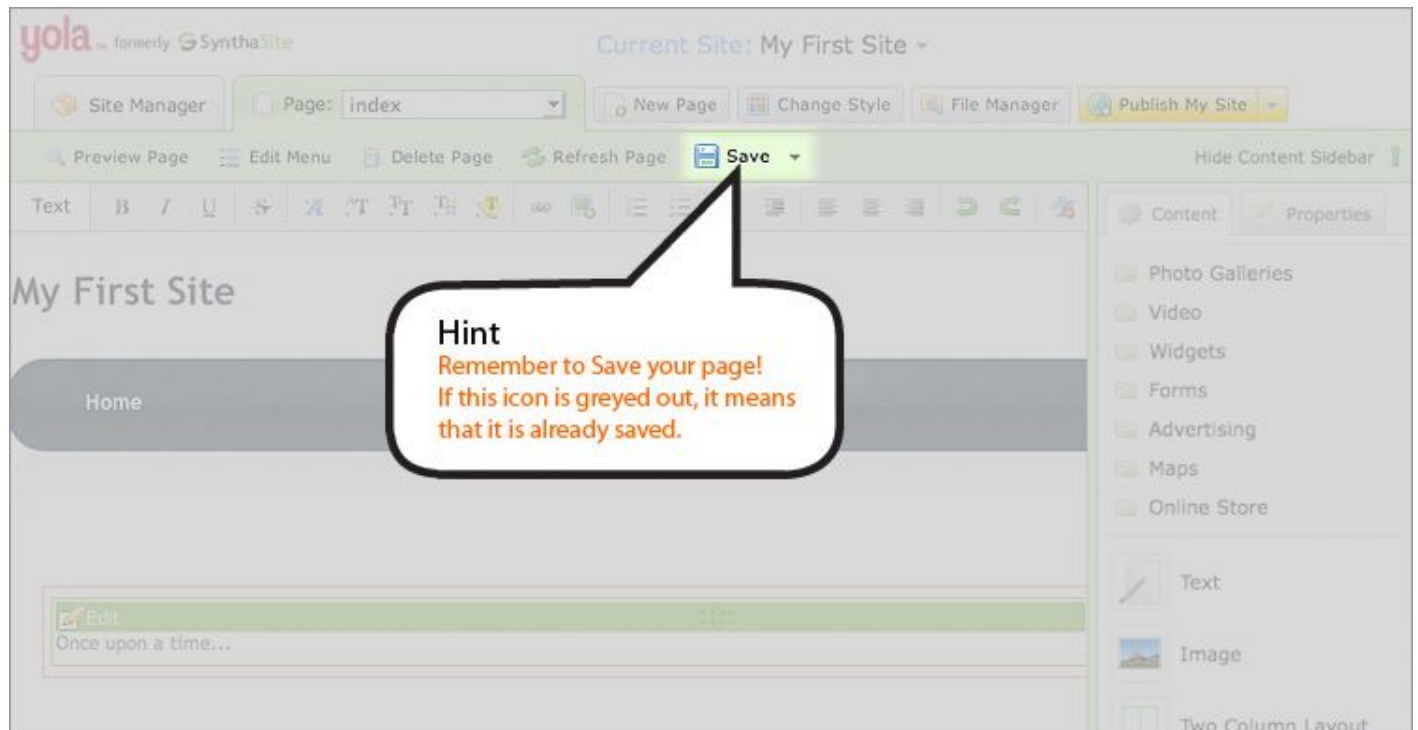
yola formerly SynthaSite

Current Site: My First Site

Site Manager

Page: index

New Page

Change Style

File Manager

Publish My Site

Preview Page

Edit Menu

Delete Page

Refresh Page

Save

Hide Content Sidebar

Text

B I U

Content

Properties

My First Site

Home

Hint
Remember to Save your page!
If this icon is greyed out, it means that it is already saved.

Photo Galleries

Video

Widgets

Forms

Advertising

Maps

Online Store

Text

Image

Two Column Layout

Edit

Once upon a time...